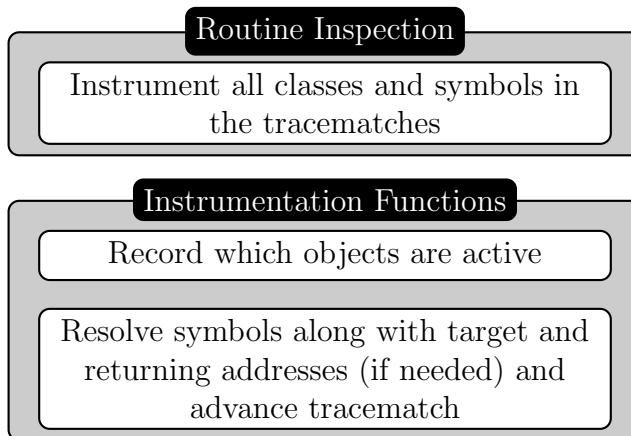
Routine Inspection

Instrument all classes and symbols in the tracematches

Instrumentation Functions

Record which objects are active

Resolve symbols along with target and returning addresses (if needed) and advance tracematch